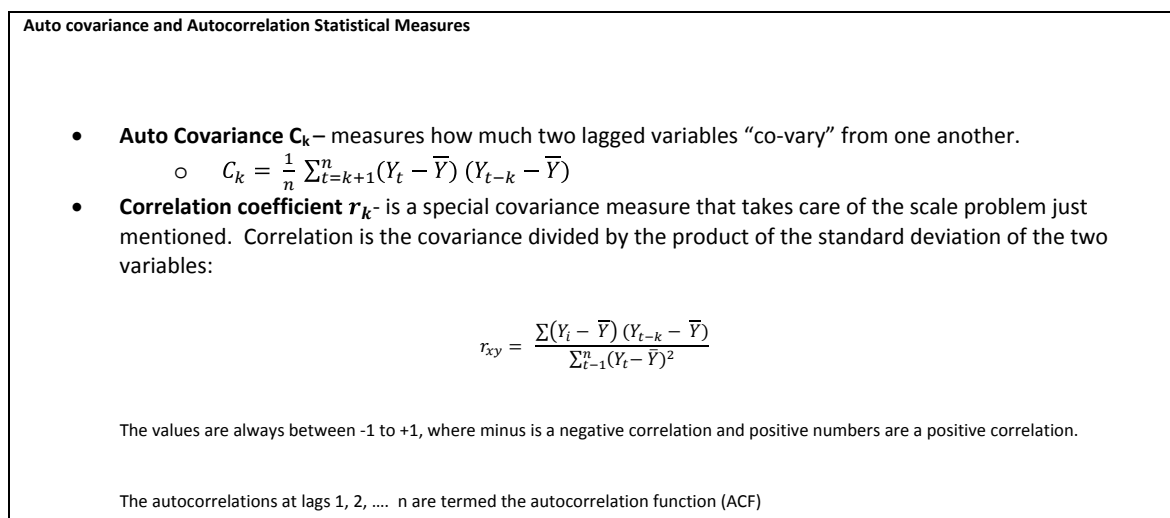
**Auto covariance and Autocorrelation Statistical Measures**

- **Auto Covariance $C_k$** – measures how much two lagged variables “co-vary” from one another.
  - $C_k = \frac{1}{n}\sum_{t=k+1}^{n}(Y_t - \overline{Y})(Y_{t-k} - \overline{Y})$
- **Correlation coefficient $r_k$**- is a special covariance measure that takes care of the scale problem just mentioned. Correlation is the covariance divided by the product of the standard deviation of the two variables:

$r_{xy} = \frac{\sum(Y_i - \overline{Y})(Y_{t-k} - \overline{Y})}{\sum_{t-1}^{n}(Y_t - \overline{Y})^2}$

The values are always between -1 to +1, where minus is a negative correlation and positive numbers are a positive correlation.

The autocorrelations at lags 1, 2, …. n are termed the autocorrelation function (ACF)